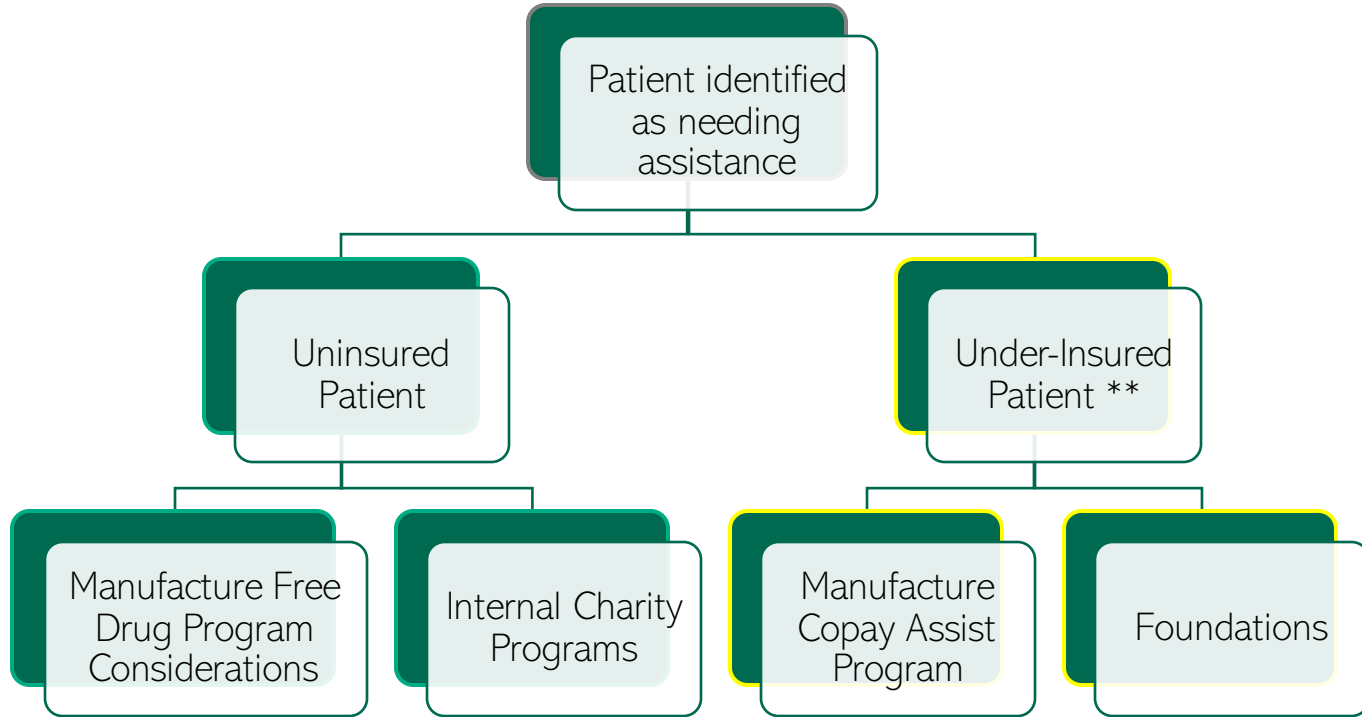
Patient identified as needing assistance

Uninsured Patient

Under-Insured Patient **

Manufacture Free Drug Program Considerations

Internal Charity Programs

Manufacture Copay Assist Program

Foundations